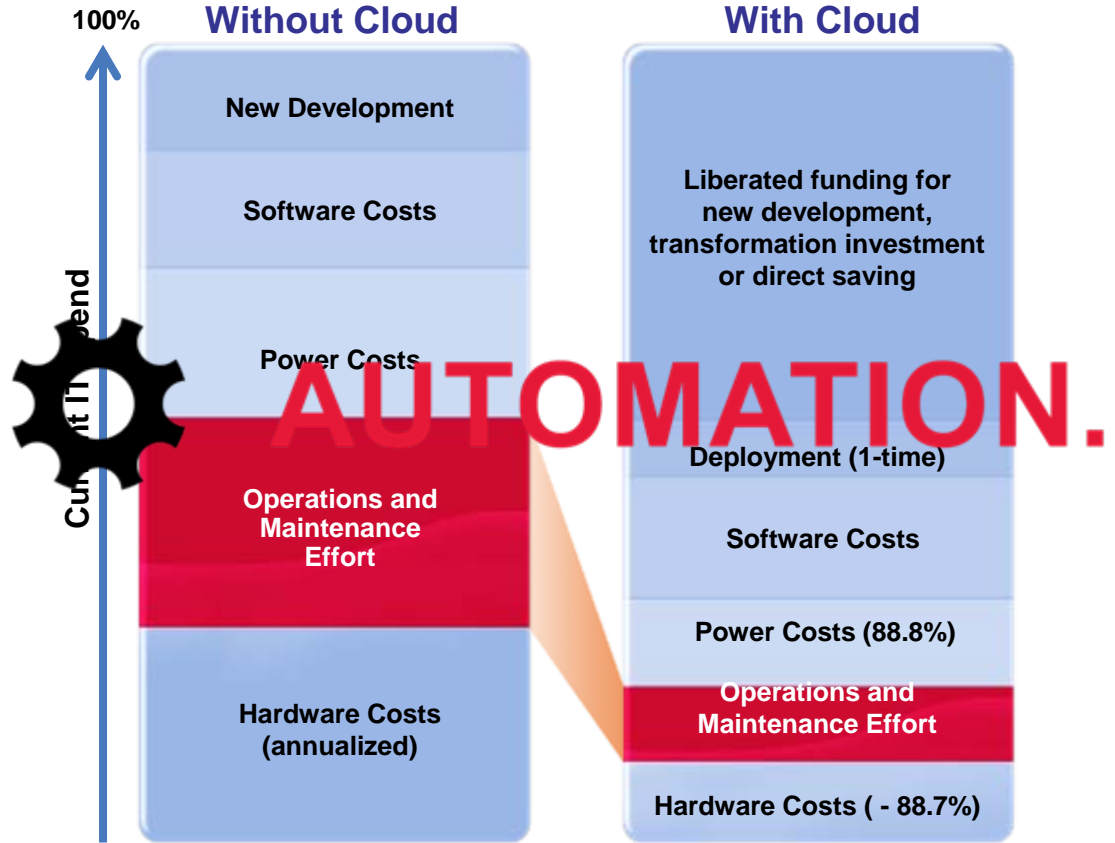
100%

Without Cloud

With Cloud

Cu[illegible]t IT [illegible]pend

New Development

Software Costs

Power Costs

Operations and Maintenance Effort

Hardware Costs (annualized)

Liberated funding for new development, transformation investment or direct saving

AUTOMATION.

Deployment (1-time)

Software Costs

Power Costs (88.8%)

Operations and Maintenance Effort

Hardware Costs ( - 88.7%)